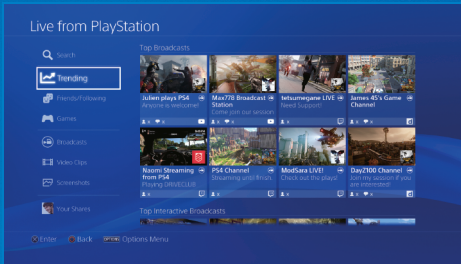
Live from PlayStation

Search
Trending
Friends/Following
Games
Broadcasts
Video Clips
Screenshots
Your Shares

Top Broadcasts

Julien plays PS4
Anyone is welcome!

Max778 Broadcast Station
Come join our session

tetsumegane LIVE
Need Support!

James 45's Game Channel

Naomi Streaming from PS4
Playing DRIVECLUB

PS4 Channel
Streaming until 9min

ModSara LIVE!
Check out the plays!

DayZ100 Channel
Join my session if you are interested

Top Interactive Broadcasts

Enter Back OPTIONS Options Menu